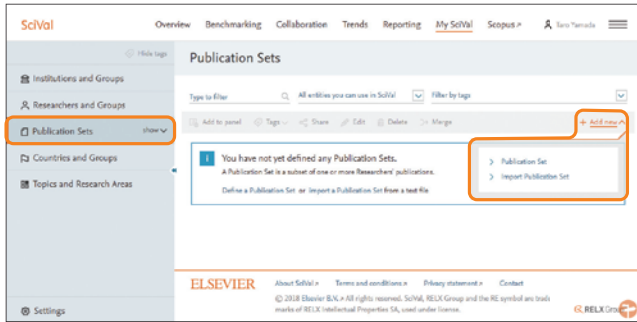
SciVal

Overview Benchmarking Collaboration Trends Reporting My SciVal Scopus ↗ Taro Yamada

Hide tags

Institutions and Groups

Researchers and Groups

Publication Sets show

Countries and Groups

Topics and Research Areas

Settings

Publication Sets

Type to filter

All entities you can use in SciVal

Filter by tag

Add to panel Tags Share Edit Delete Merge

+ Add new

You have not yet defined any Publication Sets.

A Publication Set is a subset of one or more Researchers' publications.

Define a Publication Set or Import a Publication Set from a text file

> Publication Set

> Import Publication Set

ELSEVIER

About SciVal ↗ Terms and conditions ↗ Privacy statement ↗ Contact

© 2018 Elsevier B.V. ↗ All rights reserved. SciVal, RELX Group and the RE symbol are trade marks of RELX Intellectual Properties SA, used under license.

RELX Group